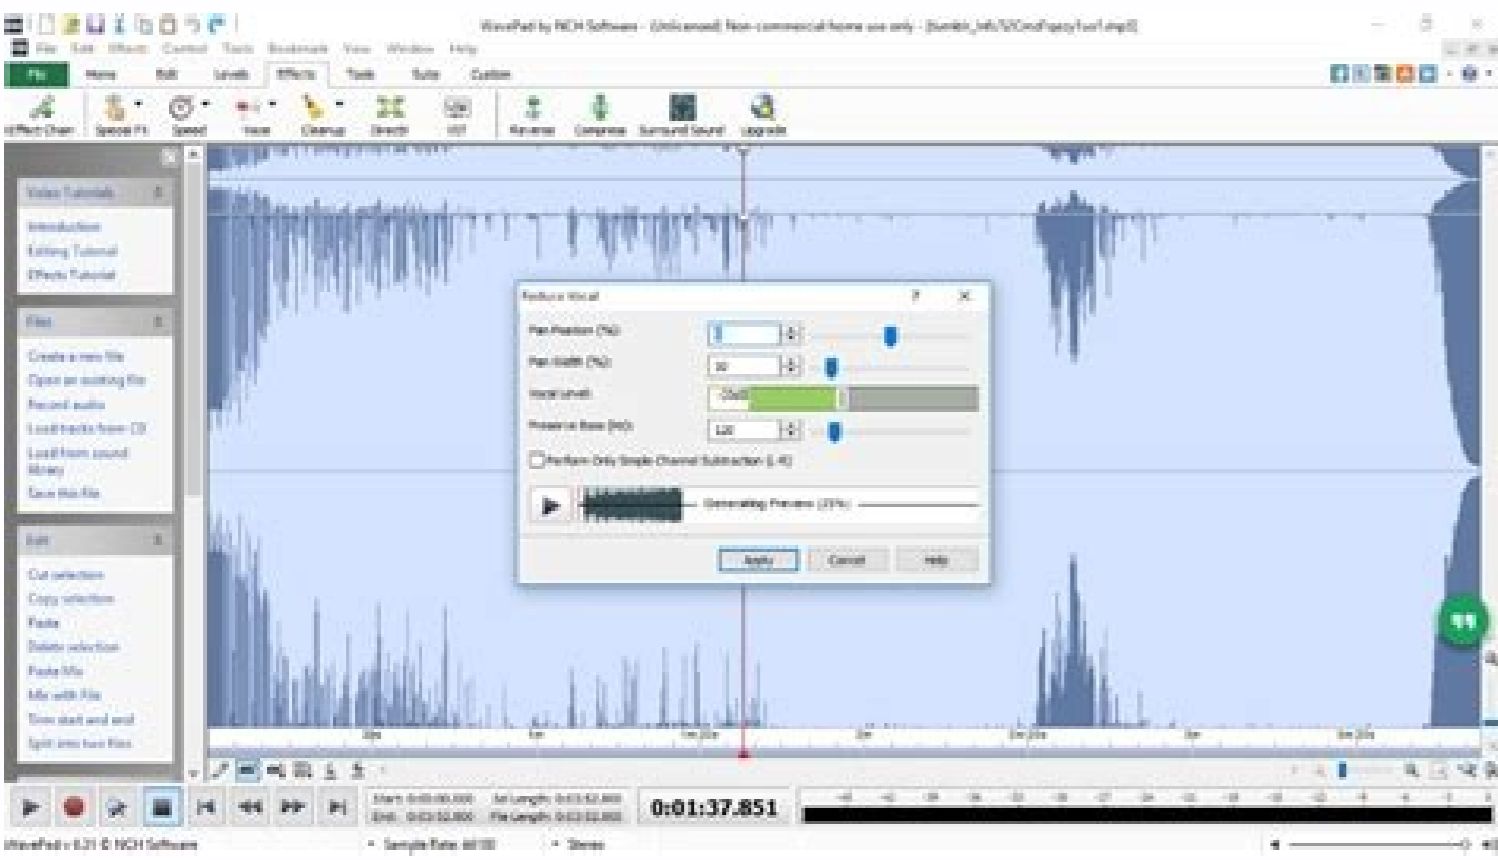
WavePad by NCH Software - (Unlicensed) Non-commercial home use only - [tumblr_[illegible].mp3]

File Edit Effects Control Tools Bookmark View Window Help

File Home Edit Levels Effects Tools Suite Custom

Effect Chain Special FX Speed Voice Cleanup Directx VST Reverse Compress Surround Sound Upgrade

Video Tutorials
Introduction
Editing Tutorial
Effects Tutorial

Files
Create a new file
Open an existing file
Record audio
Load tracks from CD
Load from sound library
Save this file

Edit
Cut selection
Copy selection
Paste
Delete selection
Paste Mix
Mix with File
Trim start and end
Split into two files

Reduce Vocal
Pan Position (%):
Pan Width (%): 10
Vocal Level:
Presence Base (Hz): 120
Perform Only Simple Channel Subtraction (L-R)
Generating Preview (25%)
Apply Cancel Help

0:01:37.851

Start: 0:00:00.000 End: 0:03:32.800 Sel Length: 0:03:32.800 File Length: 0:03:32.800

WavePad v 8.21 © NCH Software
Sample Rate: 44100
Stereo